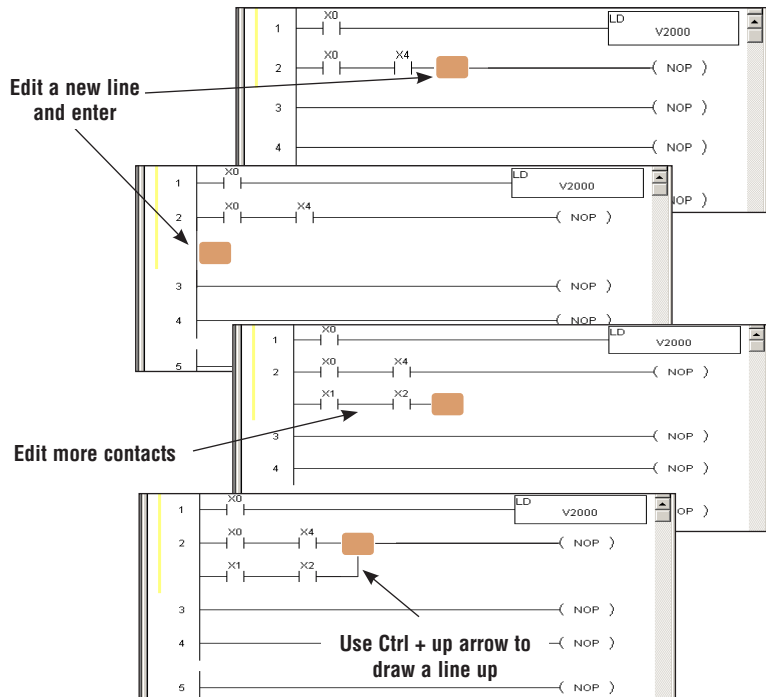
1 X0 LD V2000
2 X0 X4 ( NOP )
3 ( NOP )
4 ( NOP )
( NOP )

Edit a new line and enter

1 X0 LD V2000
2 X0 X4 ( NOP )
3 ( NOP )
4 ( NOP )
5

1 X0 LD V2000
2 X0 X4 ( NOP )
X1 X2
3 ( NOP )
4 ( NOP )

Edit more contacts

1 X0 LD V2000
2 X0 X4 ( NOP )
X1 X2
3 ( NOP )
4 ( NOP )
5 ( NOP )
( NOP )

Use Ctrl + up arrow to draw a line up